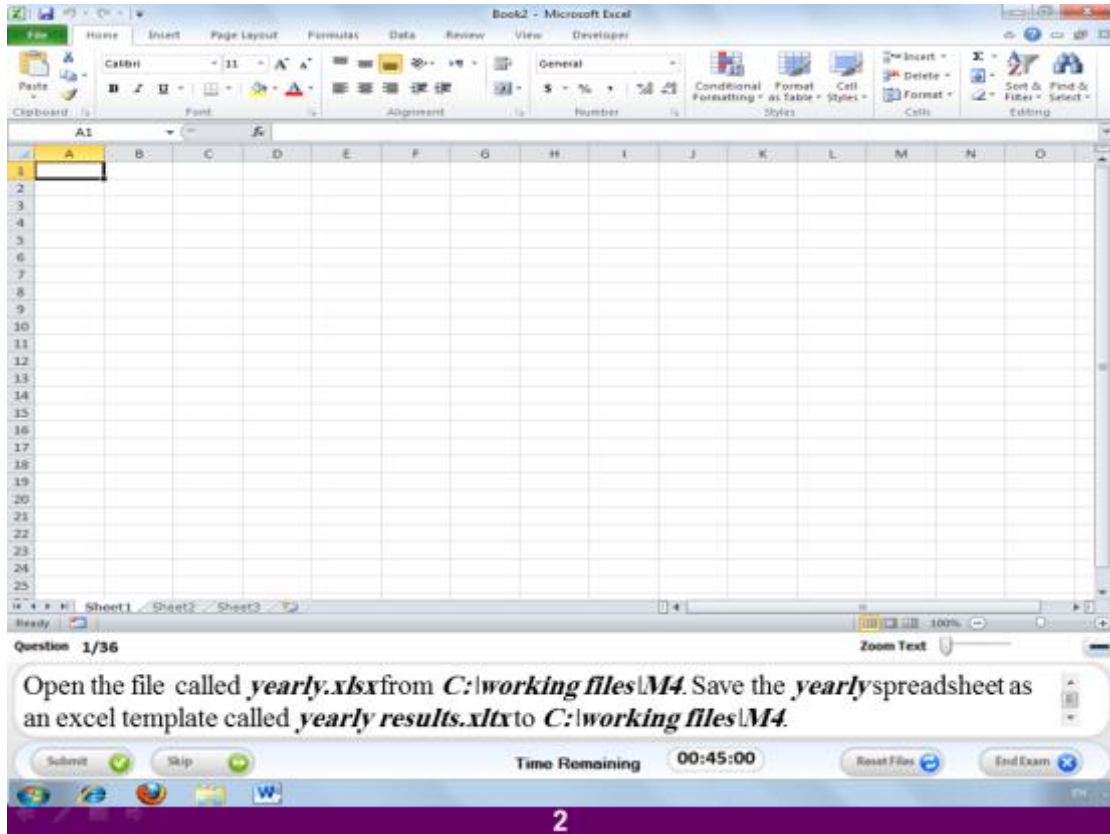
Book2 - Microsoft Excel

File Home Insert Page Layout Formulas Data Review View Developer

Paste
Clipboard
Calibri 11
B I U
Font
Alignment
General
$ % ,
Number
Conditional Formatting
Format as Table
Cell Styles
Styles
Insert
Delete
Format
Cells
Sort & Filter
Find & Select
Editing

A1 $f_x$

| | A | B | C | D | E | F | G | H | I | J | K | L | M | N | O |
|---|---|---|---|---|---|---|---|---|---|---|---|---|---|---|---|
| 1 | | | | | | | | | | | | | | | |
| 2 | | | | | | | | | | | | | | | |
| 3 | | | | | | | | | | | | | | | |
| 4 | | | | | | | | | | | | | | | |
| 5 | | | | | | | | | | | | | | | |
| 6 | | | | | | | | | | | | | | | |
| 7 | | | | | | | | | | | | | | | |
| 8 | | | | | | | | | | | | | | | |
| 9 | | | | | | | | | | | | | | | |
| 10 | | | | | | | | | | | | | | | |
| 11 | | | | | | | | | | | | | | | |
| 12 | | | | | | | | | | | | | | | |
| 13 | | | | | | | | | | | | | | | |
| 14 | | | | | | | | | | | | | | | |
| 15 | | | | | | | | | | | | | | | |
| 16 | | | | | | | | | | | | | | | |
| 17 | | | | | | | | | | | | | | | |
| 18 | | | | | | | | | | | | | | | |
| 19 | | | | | | | | | | | | | | | |
| 20 | | | | | | | | | | | | | | | |
| 21 | | | | | | | | | | | | | | | |
| 22 | | | | | | | | | | | | | | | |
| 23 | | | | | | | | | | | | | | | |
| 24 | | | | | | | | | | | | | | | |
| 25 | | | | | | | | | | | | | | | |

Sheet1 Sheet2 Sheet3
Ready 100%

Question 1/36
Zoom Text

Open the file called *yearly.xlsx*from *C:\working files\M4*. Save the *yearly*spreadsheet as an excel template called *yearly results.xltx*to *C:\working files\M4*.

Submit Skip Time Remaining 00:45:00 Reset Files End Exam

2